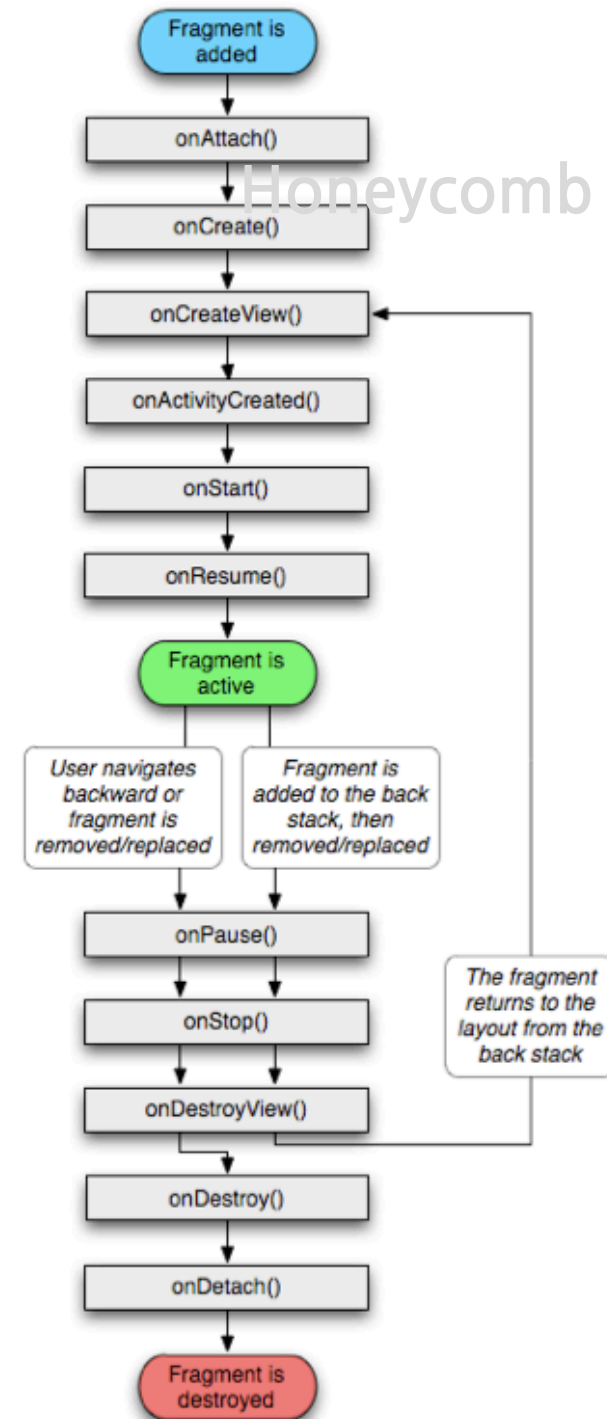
Fragment is added

onAttach()

Honeycomb

onCreate()

onCreateView()

onActivityCreated()

onStart()

onResume()

Fragment is active

User navigates backward or fragment is removed/replaced

Fragment is added to the back stack, then removed/replaced

onPause()

The fragment returns to the layout from the back stack

onStop()

onDestroyView()

onDestroy()

onDetach()

Fragment is destroyed